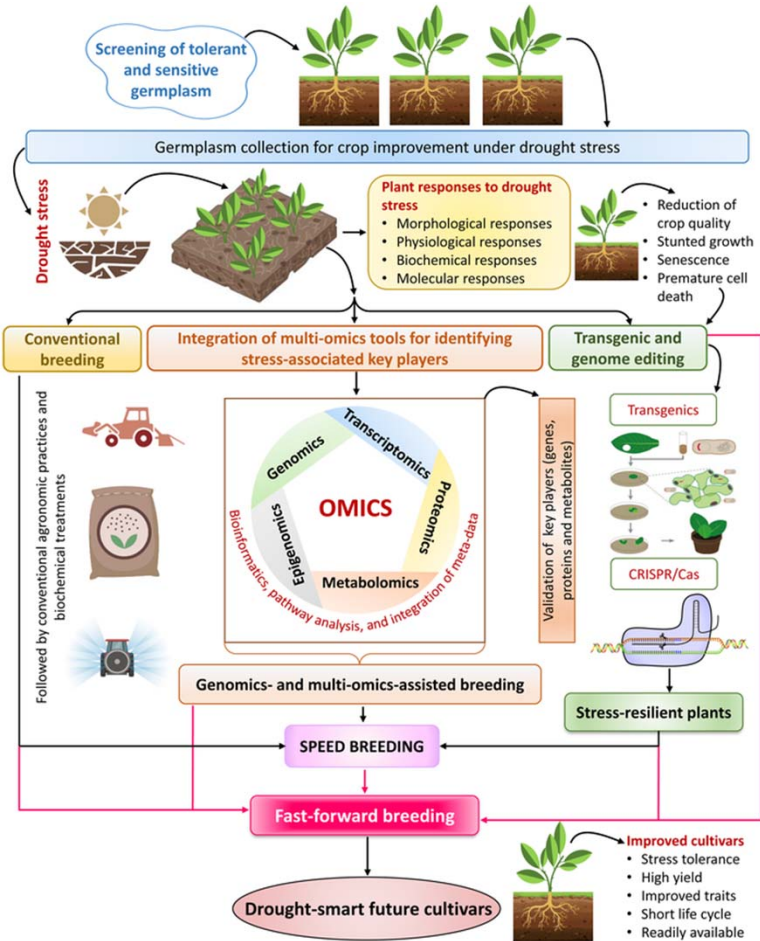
Screening of tolerant and sensitive germplasm

Germplasm collection for crop improvement under drought stress

Drought stress

Plant responses to drought stress
• Morphological responses
• Physiological responses
• Biochemical responses
• Molecular responses

• Reduction of crop quality
• Stunted growth
• Senescence
• Premature cell death

Conventional breeding

Integration of multi-omics tools for identifying stress-associated key players

Transgenic and genome editing

Followed by conventional agronomic practices and biochemical treatments

Genomics

Transcriptomics

Proteomics

Metabolomics

Epigenomics

OMICS

Bioinformatics, pathway analysis, and integration of meta-data

Validation of key players (genes, proteins and metabolites)

Transgenics

CRISPR/Cas

Genomics- and multi-omics-assisted breeding

Stress-resilient plants

SPEED BREEDING

Fast-forward breeding

Improved cultivars
• Stress tolerance
• High yield
• Improved traits
• Short life cycle
• Readily available

Drought-smart future cultivars